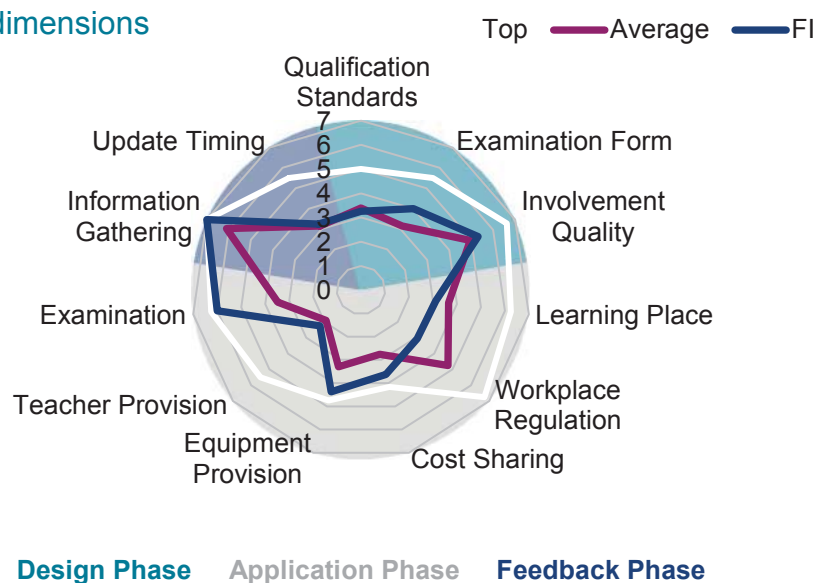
limensions

Top Average FI

Qualification Standards

7
6
5
4
3
2
1
0

Update Timing

Examination Form

Information Gathering

Involvement Quality

Examination

Learning Place

Teacher Provision

Workplace Regulation

Equipment Provision

Cost Sharing

Design Phase Application Phase Feedback Phase